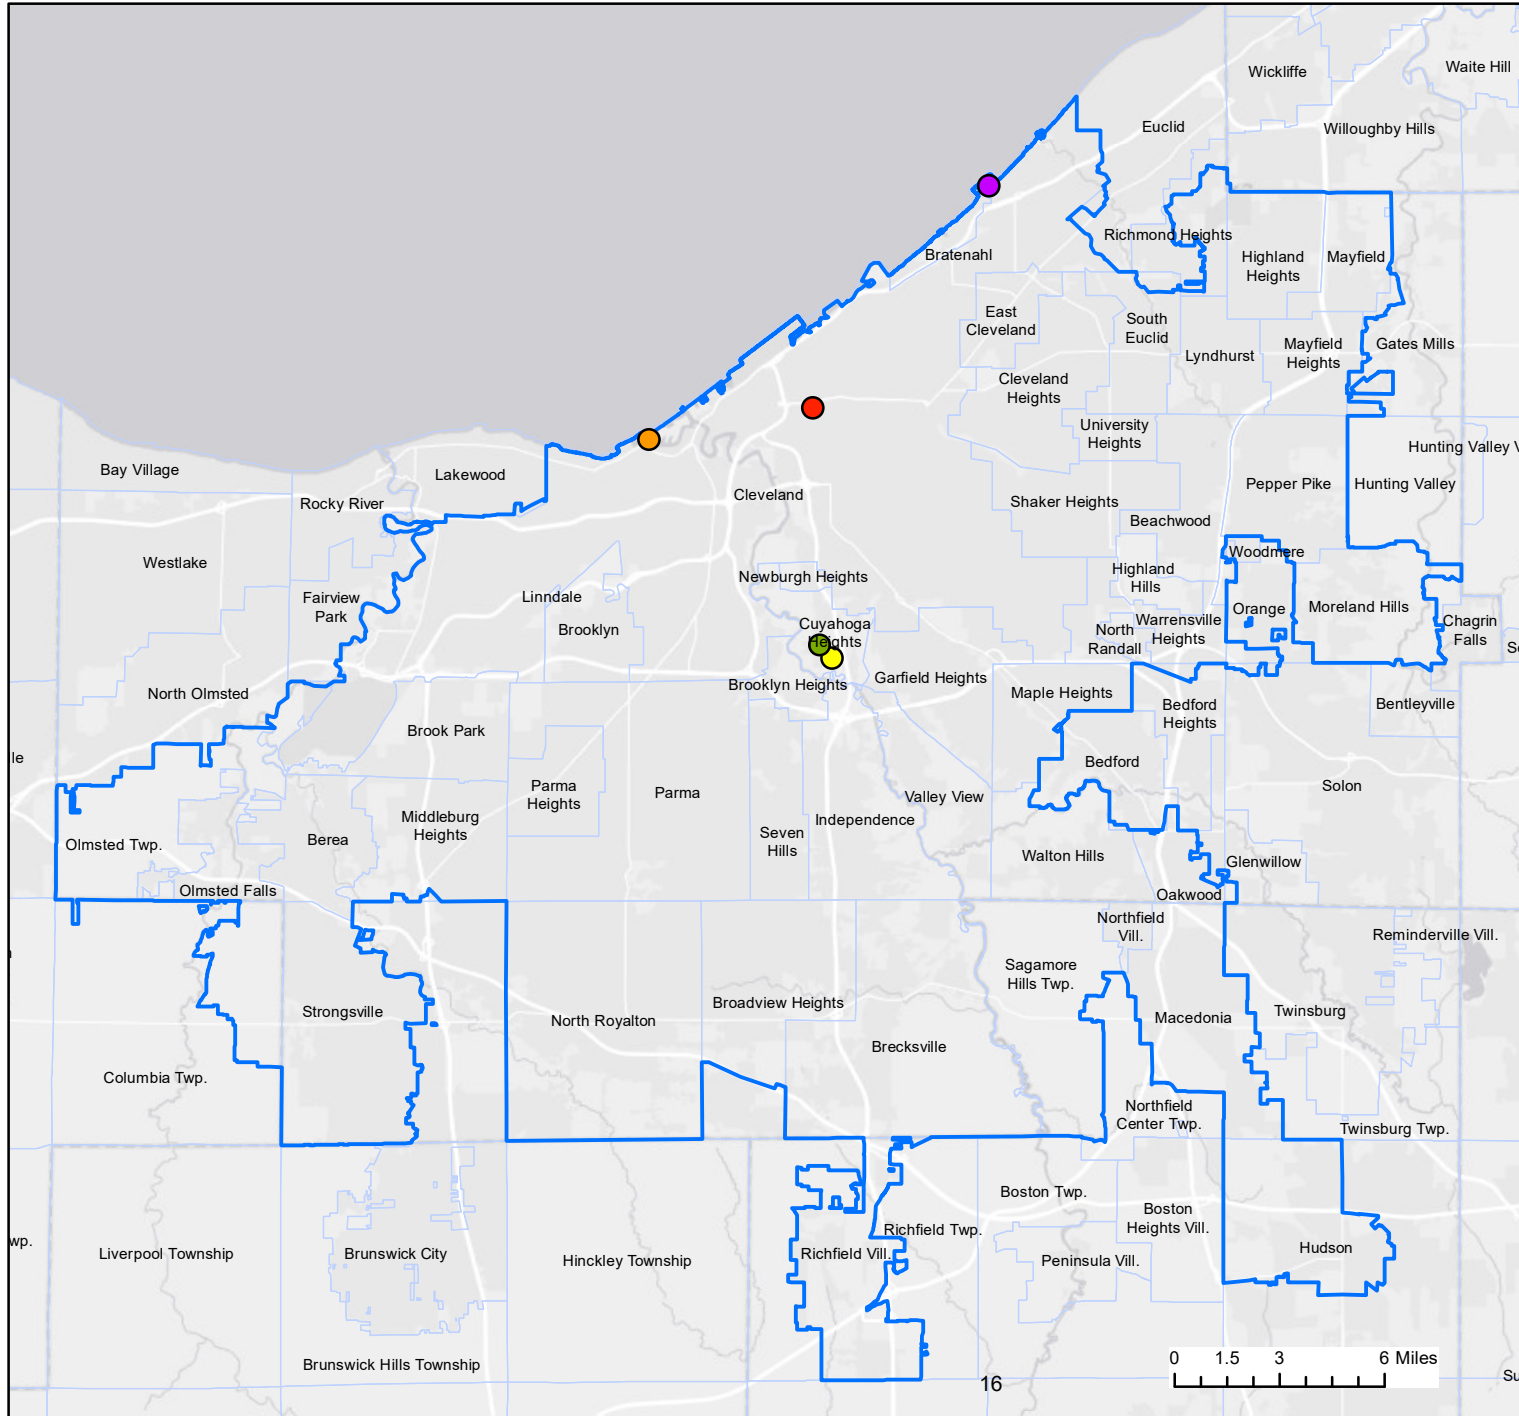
Wickliffe
Waite Hill
Euclid
Willoughby Hills
Richmond Heights
Highland Heights
Mayfield
Bratenahl
East Cleveland
South Euclid
Lyndhurst
Mayfield Heights
Gates Mills
Cleveland Heights
University Heights
Hunting Valley V
Bay Village
Lakewood
Pepper Pike
Hunting Valley
Rocky River
Cleveland
Shaker Heights
Beachwood
Westlake
Woodmere
Highland Hills
Newburgh Heights
Fairview Park
Linndale
Orange
Moreland Hills
Warrensville Heights
Chagrin Falls
Cuyahoga Heights
North Randall
Brooklyn
Sc
North Olmsted
Brooklyn Heights
Garfield Heights
Maple Heights
Bedford Heights
Bentleyville
Brook Park
le
Bedford
Parma Heights
Parma
Valley View
Solon
Middleburg Heights
Seven Hills
Independence
Olmsted Twp.
Berea
Walton Hills
Glenwillow
Olmsted Falls
Oakwood
Northfield Vill.
Reminderville Vill.
Sagamore Hills Twp.
Strongsville
Broadview Heights
North Royalton
Macedonia
Twinsburg
Brecksville
Columbia Twp.
Northfield Center Twp.
Twinsburg Twp.
Boston Twp.
Boston Heights Vill.
Richfield Twp.
Hudson
wp.
Liverpool Township
Brunswick City
Hinckley Township
Richfield Vill.
Peninsula Vill.
Brunswick Hills Township
0 1.5 3 6 Miles
16
Su